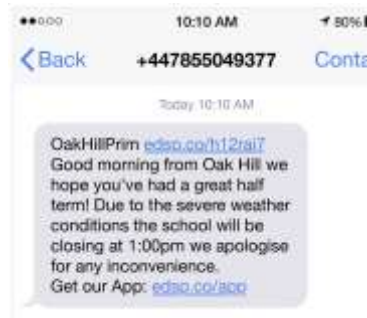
●●○○○ 10:10 AM 90%

Back +447855049377 Conta

Today 10:10 AM

OakHillPrim edso.co/h12rai7
Good morning from Oak Hill we hope you've had a great half term! Due to the severe weather conditions the school will be closing at 1:00pm we apologise for any inconvenience.
Get our App: edso.co/app